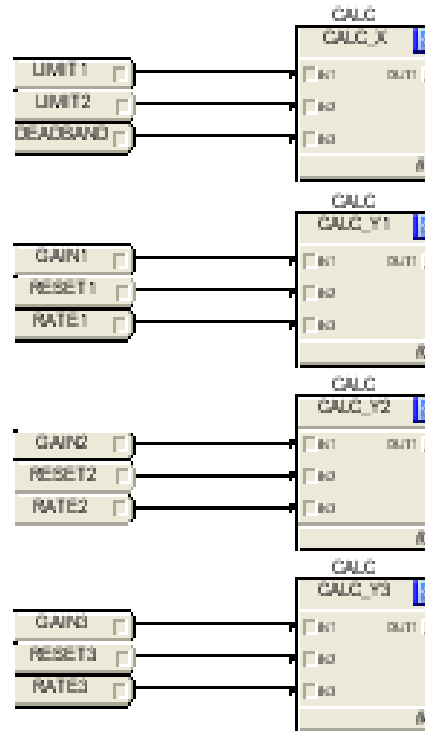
LIMIT1
LIMIT2
DEADBAND

CALC
CALC_X
IN1
IN2
IN3
OUT1

GAIN1
RESET1
RATE1

CALC
CALC_Y1
IN1
IN2
IN3
OUT1

GAIN2
RESET2
RATE2

CALC
CALC_Y2
IN1
IN2
IN3
OUT1

GAIN3
RESET3
RATE3

CALC
CALC_Y3
IN1
IN2
IN3
OUT1